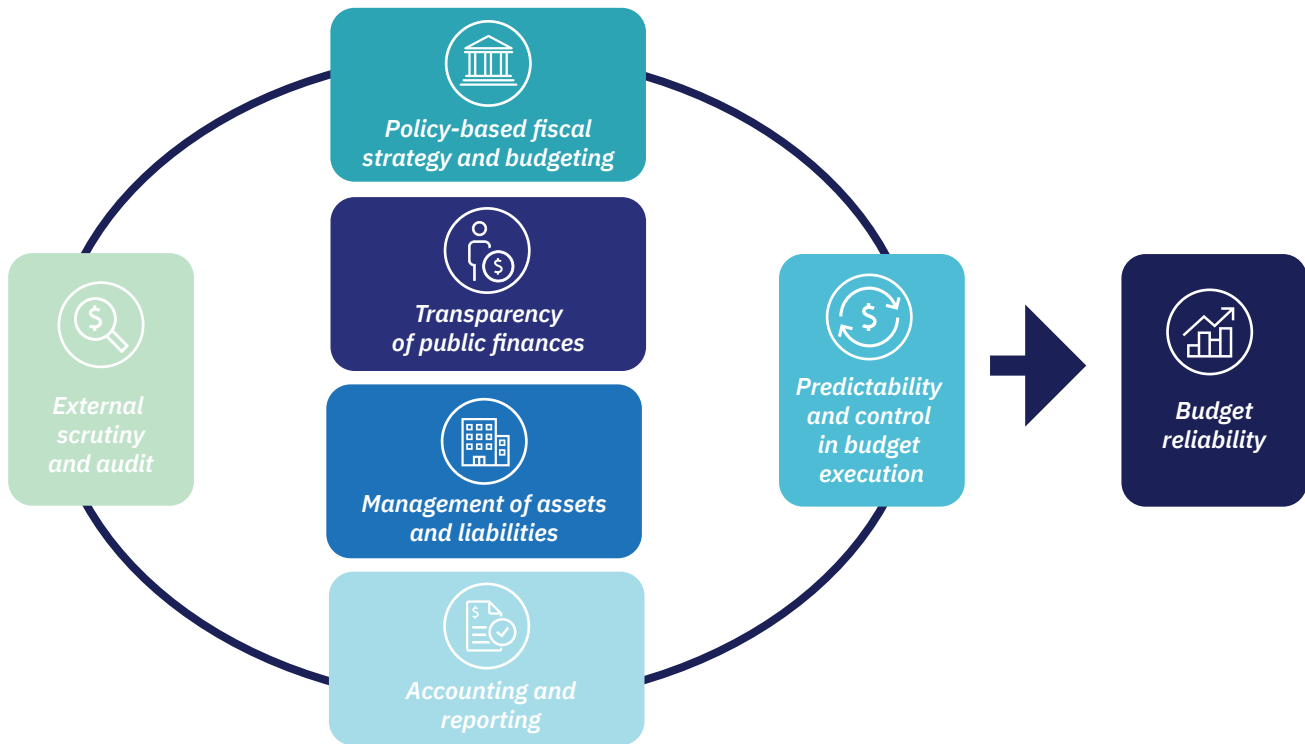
Policy-based fiscal strategy and budgeting

Transparency of public finances

External scrutiny and audit

Management of assets and liabilities

Accounting and reporting

Predictability and control in budget execution

Budget reliability